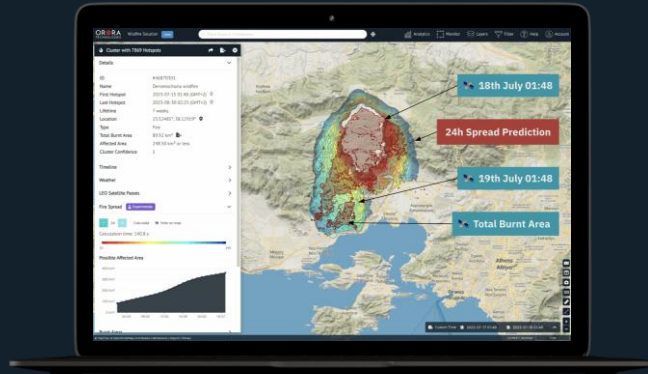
ORORA TECHNOLOGIES Wildfire Solution

Analytics Monitor Layers Filter Help Account

Cluster with 7869 Hotspots

Details

ID
Name Dervenochoria wildfire
First Hotspot 2023-07-15 01:48 (GMT+3)
Last Hotspot 2023-08-30 02:23 (GMT+3)
Lifetime 7 weeks
Location
Type Fire
Total Burnt Area
Affected Area
Cluster Confidence 1

Timeline
Weather
LEO Satellite Passes
Fire Spread

Calculation time: 140.8 s

Possible Affected Area

Burnt Area

18th July 01:48

24h Spread Prediction

19th July 01:48

Total Burnt Area

Athens